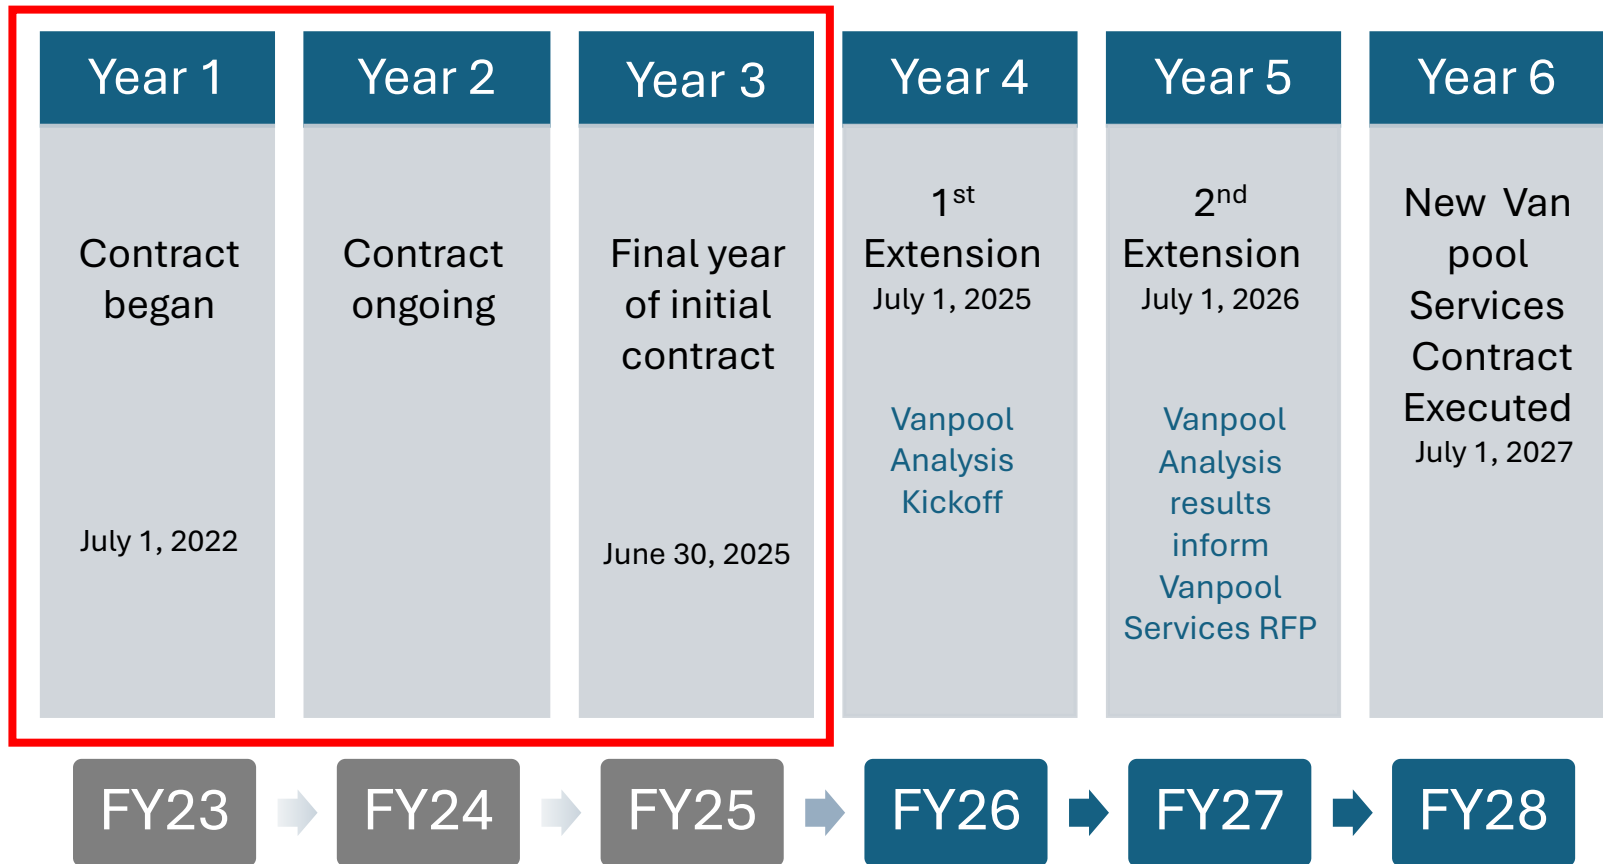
Year 1

Contract began

July 1, 2022

Year 2

Contract ongoing

Year 3

Final year of initial contract

June 30, 2025

Year 4

$1^{st}$ Extension July 1, 2025

Vanpool Analysis Kickoff

Year 5

$2^{nd}$ Extension July 1, 2026

Vanpool Analysis results inform Vanpool Services RFP

Year 6

New Van pool Services Contract Executed July 1, 2027

FY23

FY24

FY25

FY26

FY27

FY28